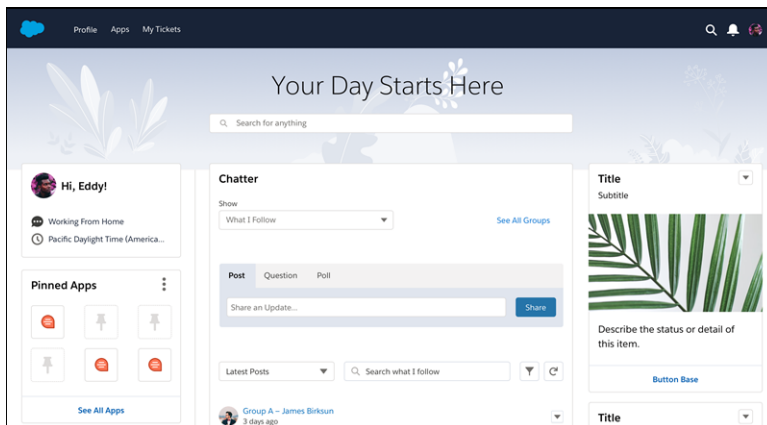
Profile Apps My Tickets

Your Day Starts Here

Search for anything

Hi, Eddy!

Working From Home

Pacific Daylight Time (America...

Pinned Apps

See All Apps

Chatter

Show

What I Follow

See All Groups

Post Question Poll

Share an Update...

Share

Latest Posts

Search what I follow

Group A – James Birksun

3 days ago

Title

Subtitle

Describe the status or detail of this item.

Button Base

Title